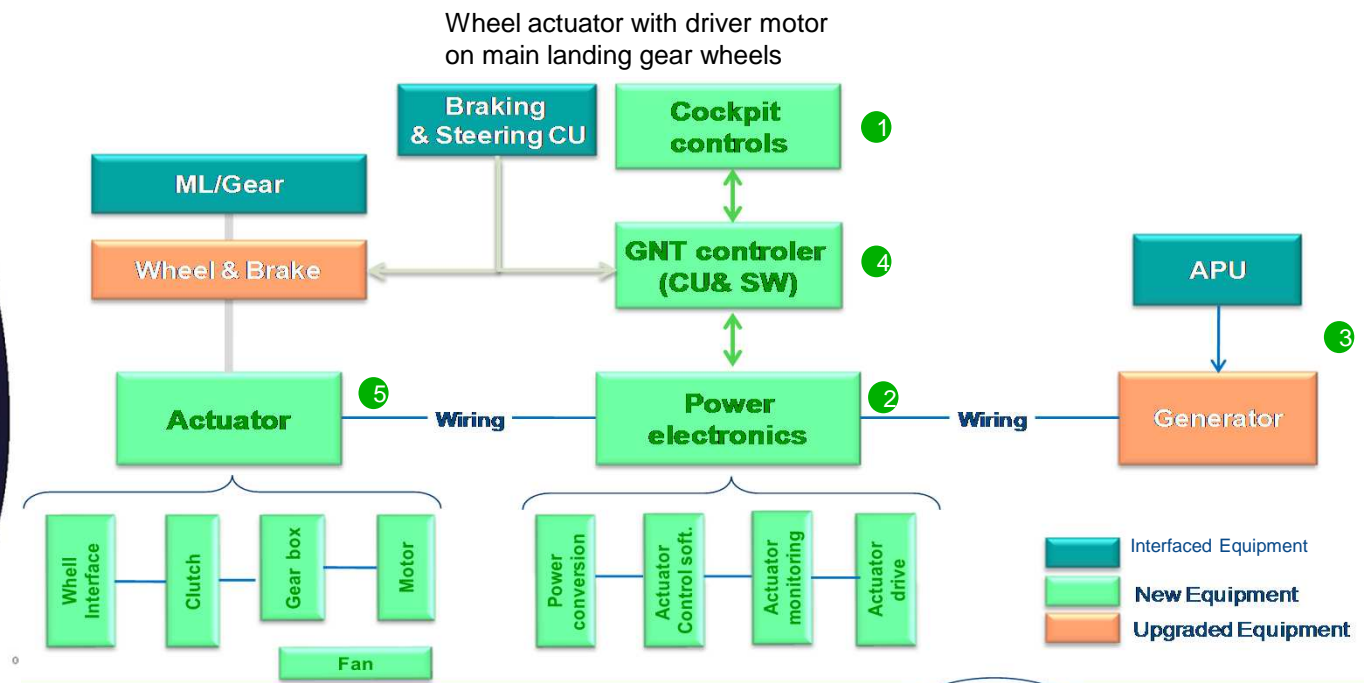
Wheel actuator with driver motor on main landing gear wheels

Braking & Steering CU

Cockpit controls

1

ML/Gear

Wheel & Brake

GNT controler (CU& SW)

4

APU

3

Actuator

5

Wiring

Power electronics

2

Wiring

Generator

Whell Interface

Clutch

Gear box

Motor

Fan

Power conversion

Actuator Control soft.

Actuator monitoring

Actuator drive

Interfaced Equipment

New Equipment

Upgraded Equipment